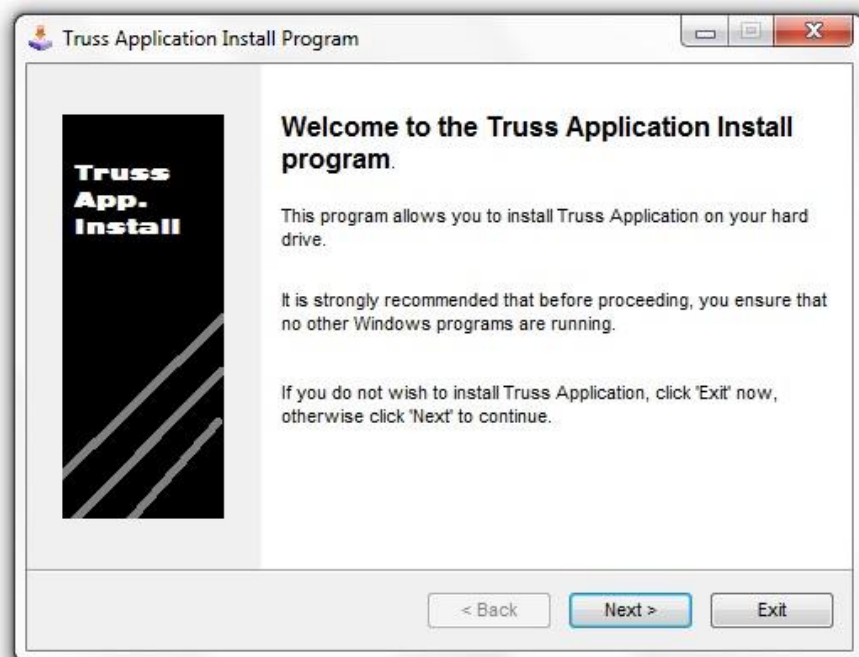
Truss Application Install Program

Truss App. Install

Welcome to the Truss Application Install program.

This program allows you to install Truss Application on your hard drive.

It is strongly recommended that before proceeding, you ensure that no other Windows programs are running.

If you do not wish to install Truss Application, click 'Exit' now, otherwise click 'Next' to continue.

< Back

Next >

Exit